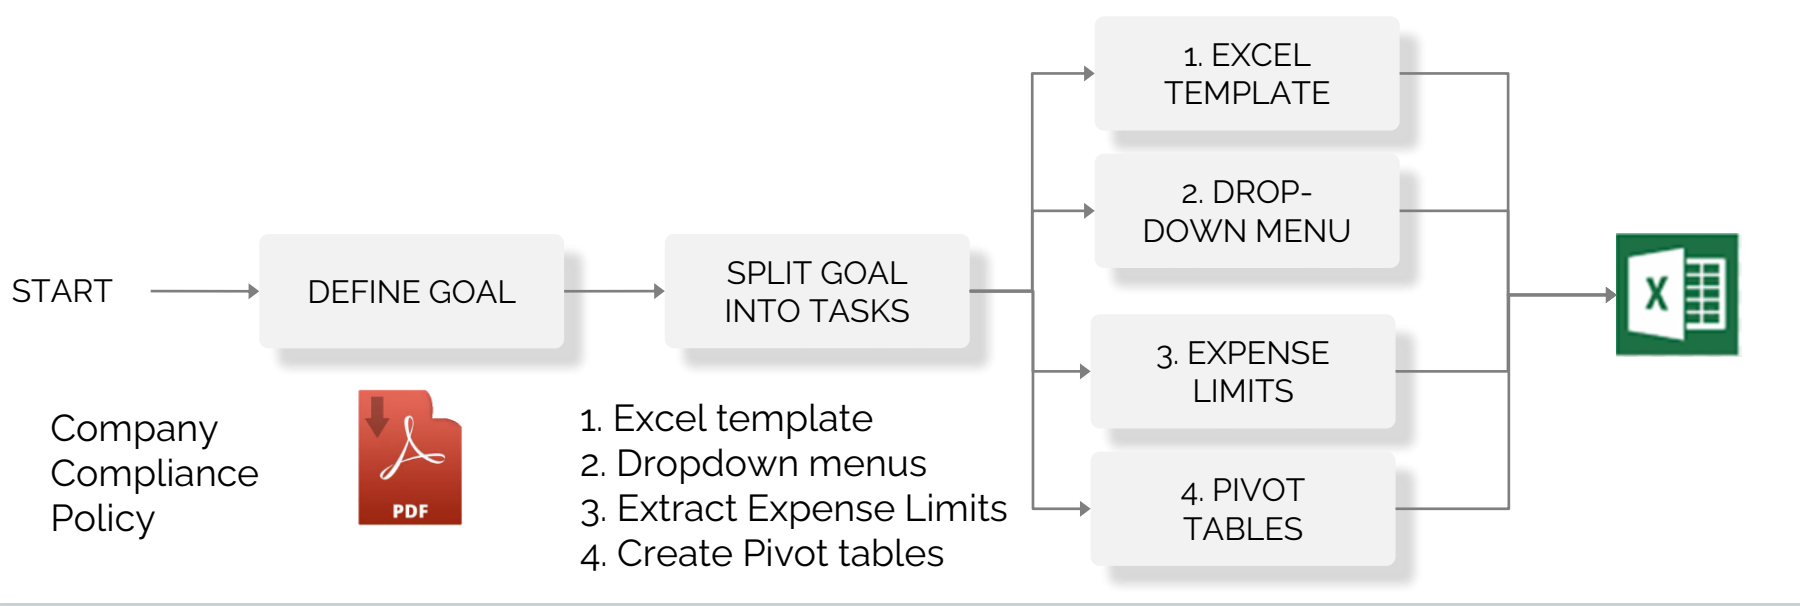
START

DEFINE GOAL

SPLIT GOAL INTO TASKS

1. EXCEL TEMPLATE

2. DROP-DOWN MENU

3. EXPENSE LIMITS

4. PIVOT TABLES

X

Company Compliance Policy

PDF

1. Excel template
2. Dropdown menus
3. Extract Expense Limits
4. Create Pivot tables